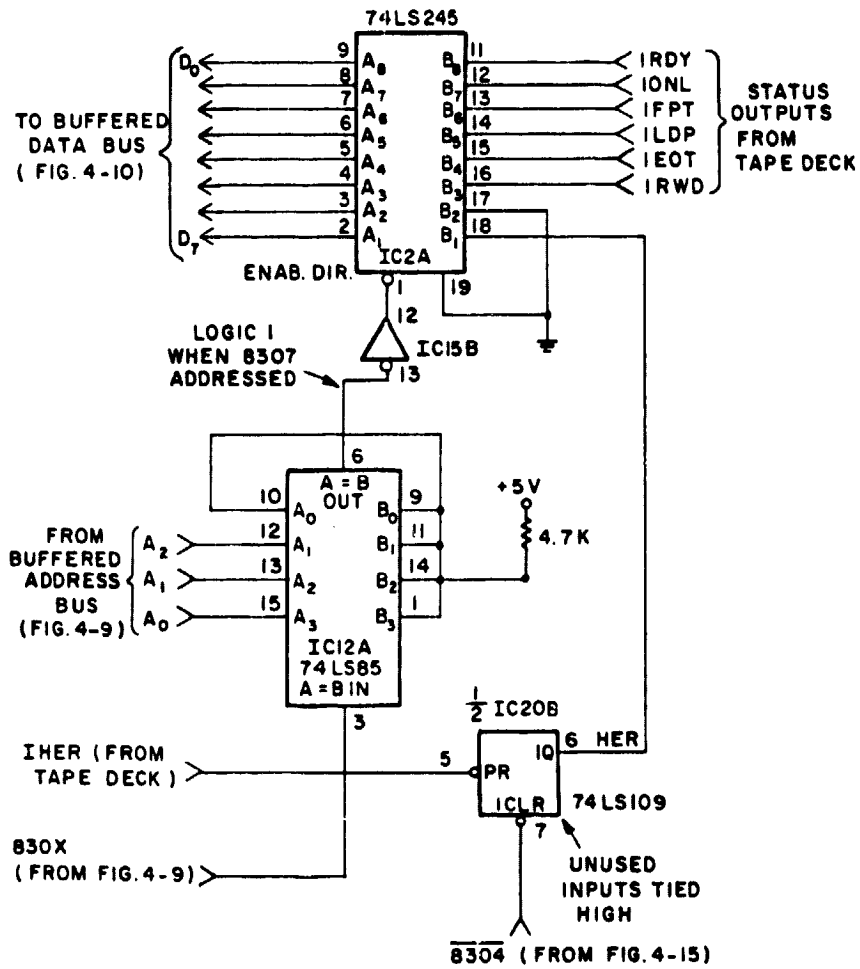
74LS245

TO BUFFERED DATA BUS (FIG. 4-10)

$D_0$
$D_7$

9 $A_8$
8 $A_7$
7 $A_6$
6 $A_5$
5 $A_4$
4 $A_3$
3 $A_2$
2 $A_1$

$B_8$ 11
$B_7$ 12
$B_6$ 13
$B_5$ 14
$B_4$ 15
$B_3$ 16
$B_2$ 17
$B_1$ 18

IRDY
IONL
IFPT
ILDP
IEOT
IRWD

STATUS OUTPUTS FROM TAPE DECK

ENAB. DIR.
IC2A
1
19

LOGIC 1 WHEN 8307 ADDRESSED

12
IC15B
13

6
A = B OUT
10 $A_0$
12 $A_1$
13 $A_2$
15 $A_3$
$B_0$ 9
$B_1$ 11
$B_2$ 14
$B_3$ 1

+5V
4.7K

FROM BUFFERED ADDRESS BUS (FIG. 4-9)
$A_2$
$A_1$
$A_0$

IC12A
74LS85
A = B IN
3

$\frac{1}{2}$ IC20B

IHER (FROM TAPE DECK)
5
PR
10
6 HER
ICLR
7
74LS109

UNUSED INPUTS TIED HIGH

830X (FROM FIG. 4-9)

$\overline{8304}$ (FROM FIG. 4-15)